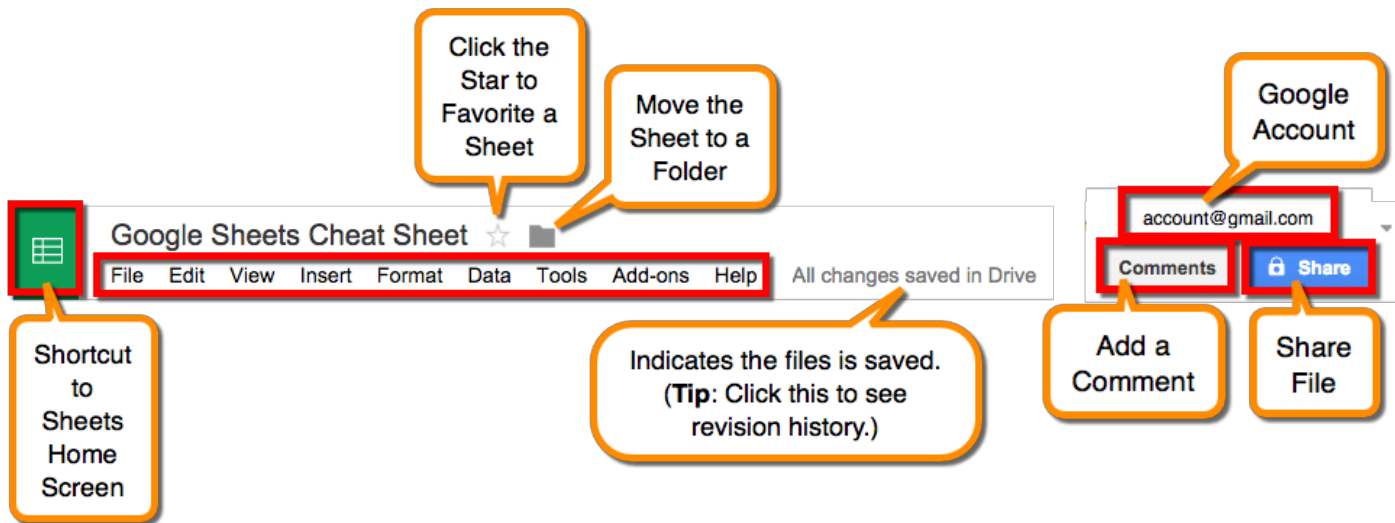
Click the Star to Favorite a Sheet

Move the Sheet to a Folder

Google Account

Google Sheets Cheat Sheet

File Edit View Insert Format Data Tools Add-ons Help

All changes saved in Drive

account@gmail.com

Comments

Share

Shortcut to Sheets Home Screen

Indicates the files is saved. (**Tip**: Click this to see revision history.)

Add a Comment

Share File